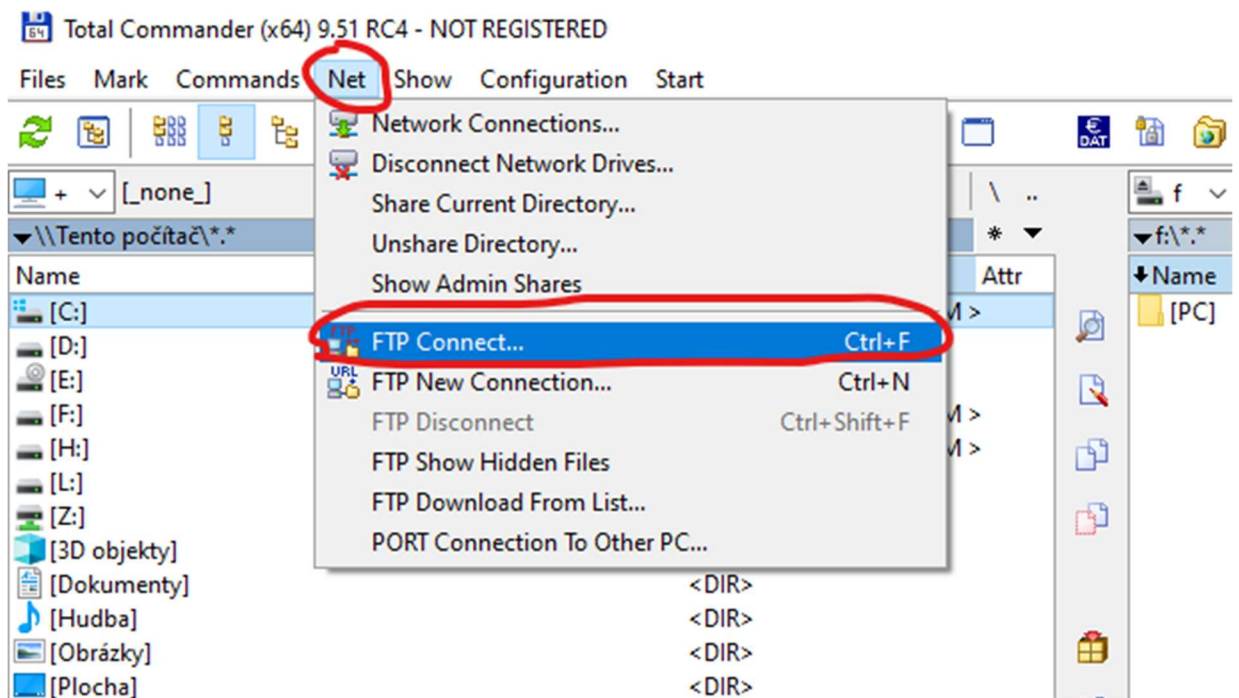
Total Commander (x64) 9.51 RC4 - NOT REGISTERED

Files Mark Commands Net Show Configuration Start

+ [_none_]

\\Tento počítač\*.*

Name

[C:]
[D:]
[E:]
[F:]
[H:]
[L:]
[Z:]
[3D objekty]
[Dokumenty]
[Hudba]
[Obrázky]
[Plocha]

Network Connections...
Disconnect Network Drives...
Share Current Directory...
Unshare Directory...
Show Admin Shares
FTP Connect... Ctrl+F
FTP New Connection... Ctrl+N
FTP Disconnect Ctrl+Shift+F
FTP Show Hidden Files
FTP Download From List...
PORT Connection To Other PC...

\ ..
* 
Attr
M >
M >
M >

<DIR>
<DIR>
<DIR>
<DIR>

f
f:\*.*
Name
[PC]